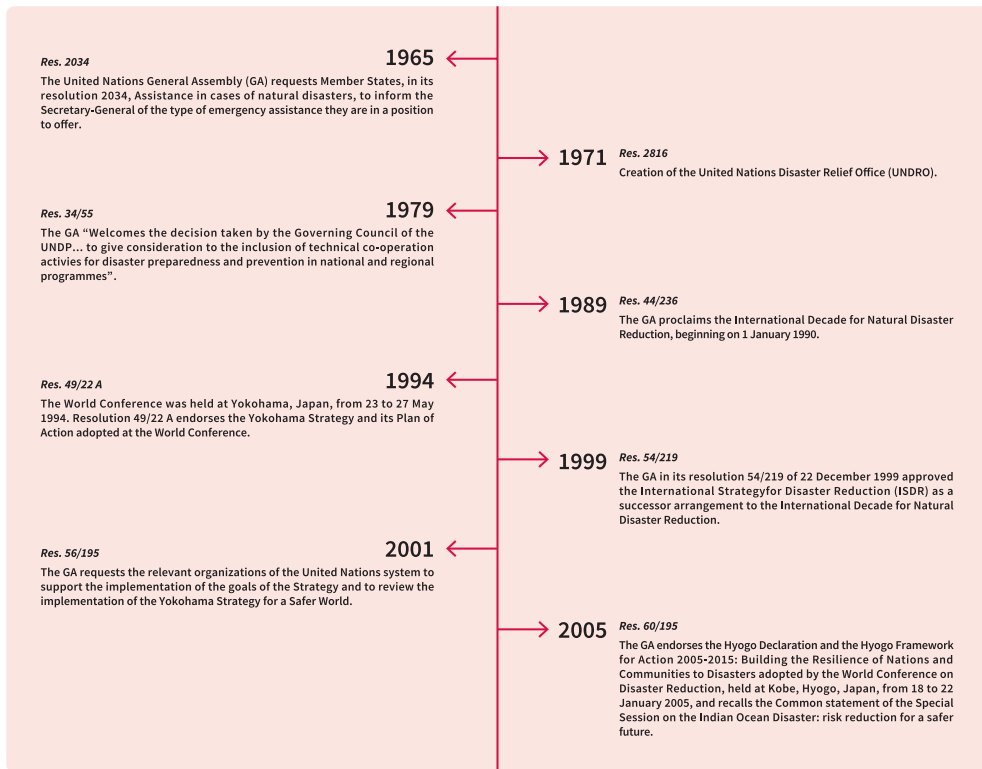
Res. 2034
1965
The United Nations General Assembly (GA) requests Member States, in its resolution 2034, Assistance in cases of natural disasters, to inform the Secretary-General of the type of emergency assistance they are in a position to offer.

1971
Res. 2816
Creation of the United Nations Disaster Relief Office (UNDRO).

Res. 34/55
1979
The GA "Welcomes the decision taken by the Governing Council of the UNDP... to give consideration to the inclusion of technical co-operation activies for disaster preparedness and prevention in national and regional programmes".

1989
Res. 44/236
The GA proclaims the International Decade for Natural Disaster Reduction, beginning on 1 January 1990.

Res. 49/22 A
1994
The World Conference was held at Yokohama, Japan, from 23 to 27 May 1994. Resolution 49/22 A endorses the Yokohama Strategy and its Plan of Action adopted at the World Conference.

1999
Res. 54/219
The GA in its resolution 54/219 of 22 December 1999 approved the International Strategyfor Disaster Reduction (ISDR) as a successor arrangement to the International Decade for Natural Disaster Reduction.

Res. 56/195
2001
The GA requests the relevant organizations of the United Nations system to support the implementation of the goals of the Strategy and to review the implementation of the Yokohama Strategy for a Safer World.

2005
Res. 60/195
The GA endorses the Hyogo Declaration and the Hyogo Framework for Action 2005-2015: Building the Resilience of Nations and Communities to Disasters adopted by the World Conference on Disaster Reduction, held at Kobe, Hyogo, Japan, from 18 to 22 January 2005, and recalls the Common statement of the Special Session on the Indian Ocean Disaster: risk reduction for a safer future.